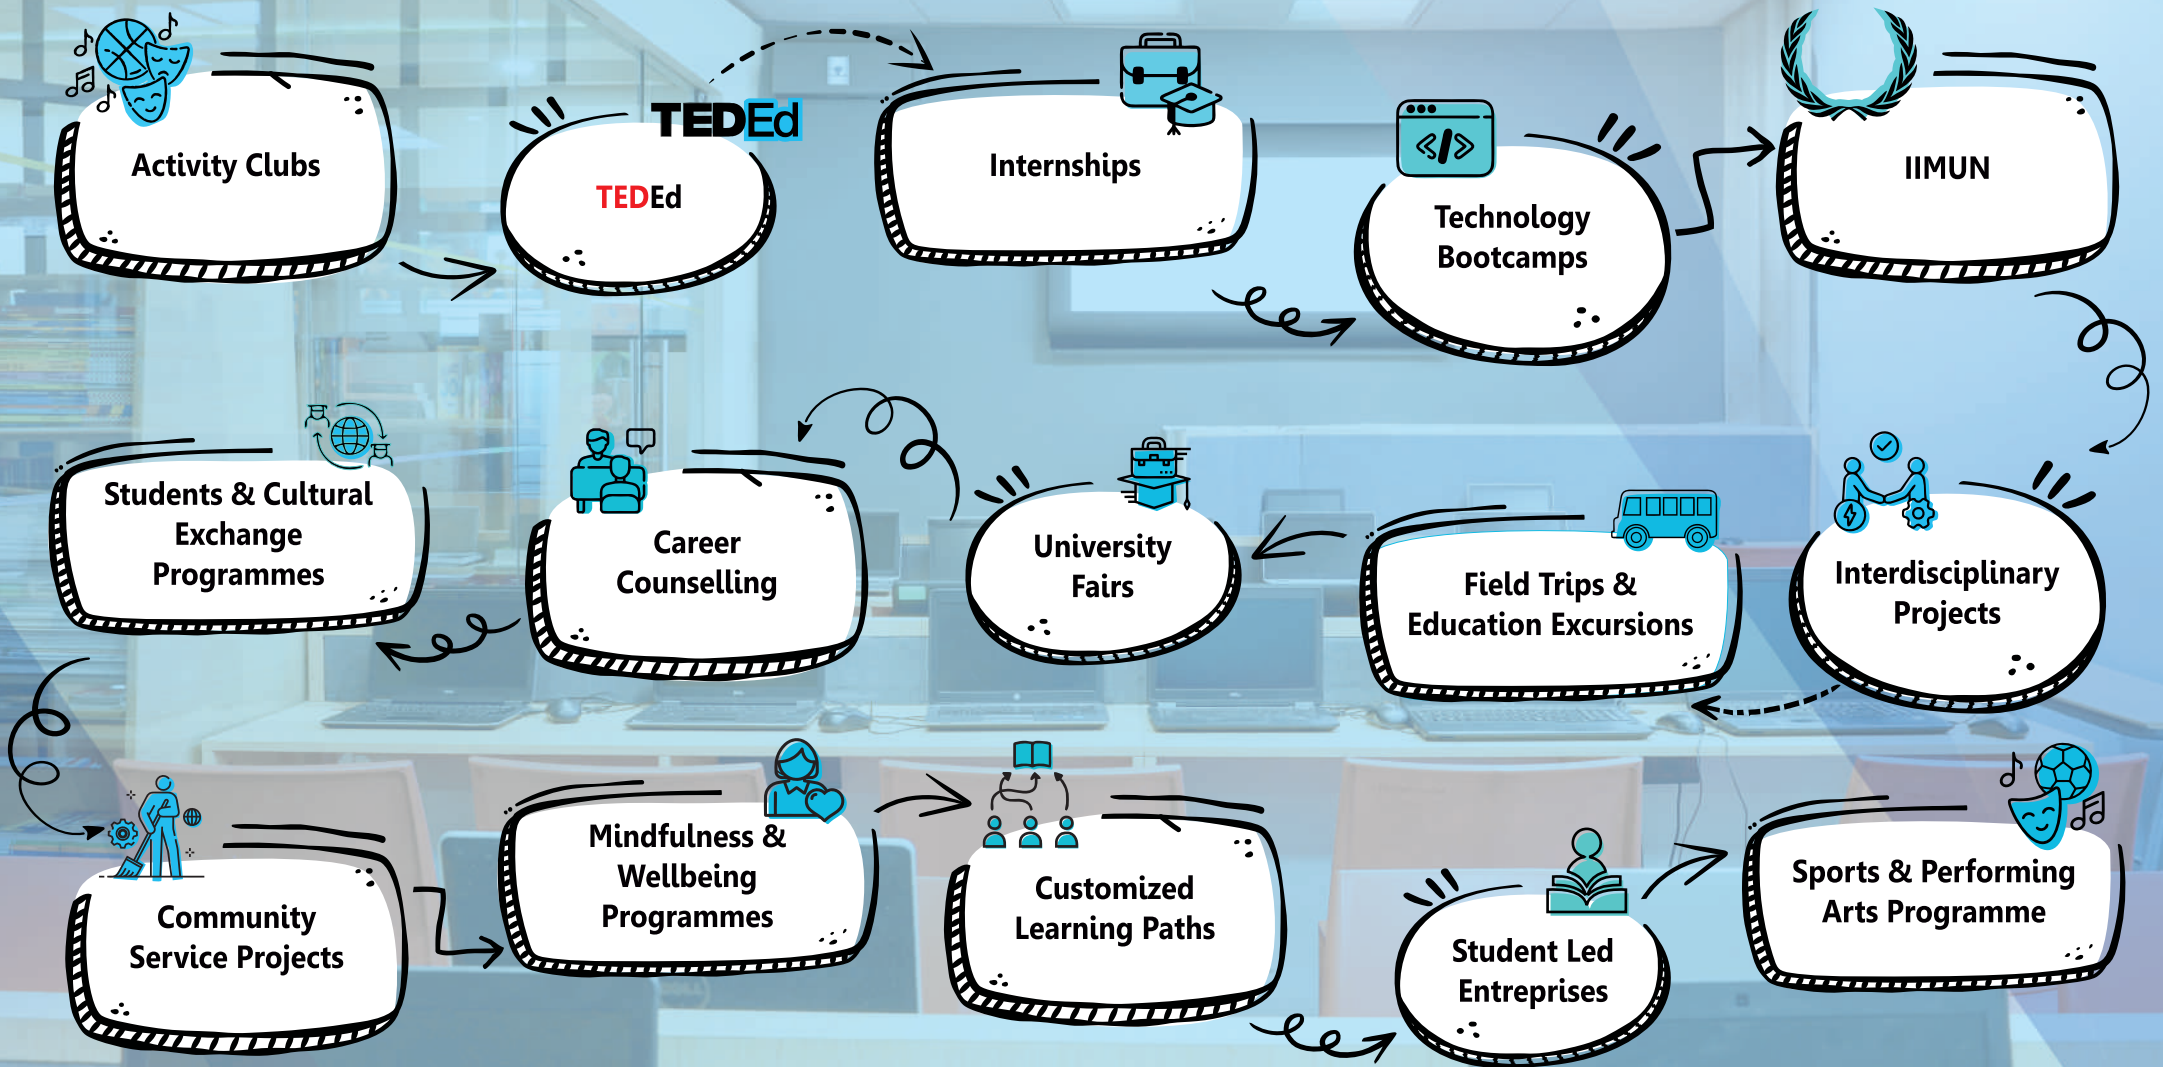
Activity Clubs

TEDEd

TEDEd

Internships

Technology Bootcamps

IIMUN

Students & Cultural Exchange Programmes

Career Counselling

University Fairs

Field Trips & Education Excursions

Interdisciplinary Projects

Community Service Projects

Mindfulness & Wellbeing Programmes

Customized Learning Paths

Student Led Entreprises

Sports & Performing Arts Programme